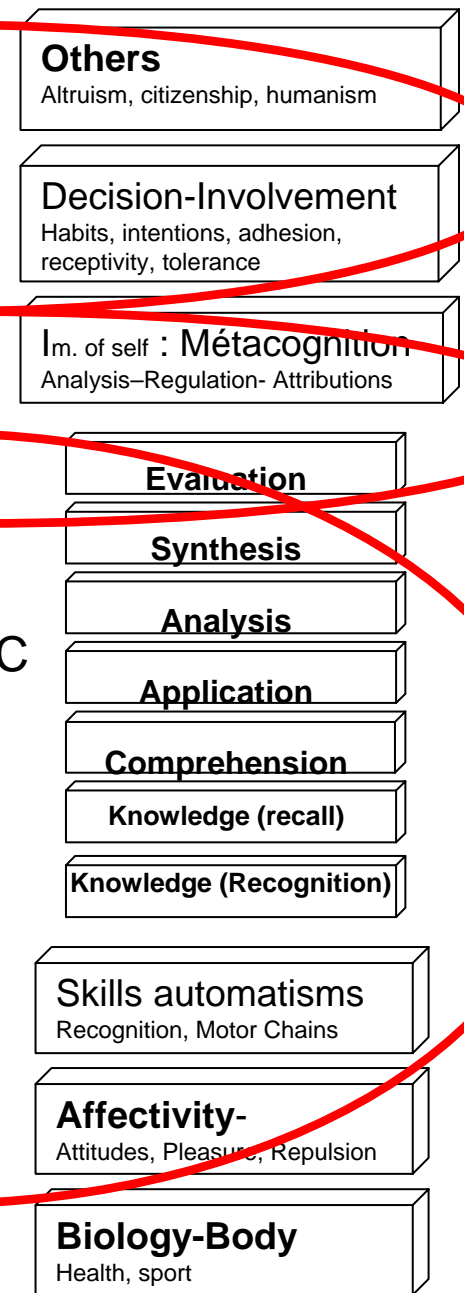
**Others**
Altruism, citizenship, humanism

Decision-Involvement
Habits, intentions, adhesion, receptivity, tolerance

Im. of self : Métacognition
Analysis–Regulation- Attributions

C

**Evaluation**

**Synthesis**

**Analysis**

**Application**

**Comprehension**

**Knowledge (recall)**

**Knowledge (Recognition)**

Skills automatisms
Recognition, Motor Chains

**Affectivity**-
Attitudes, Pleasure, Repulsion

**Biology-Body**
Health, sport